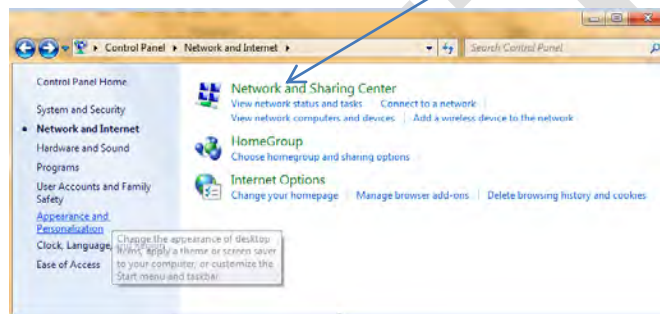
Control Panel ▸ Network and Internet ▸

Search Control Panel

Control Panel Home

System and Security

Network and Internet

Hardware and Sound

Programs

User Accounts and Family Safety

Appearance and Personalization

Clock, Language, and Region

Ease of Access

Change the appearance of desktop items, apply a theme or screen saver to your computer, or customize the Start menu and taskbar.

Network and Sharing Center

View network status and tasks | Connect to a network | View network computers and devices | Add a wireless device to the network

HomeGroup

Choose homegroup and sharing options

Internet Options

Change your homepage | Manage browser add-ons | Delete browsing history and cookies